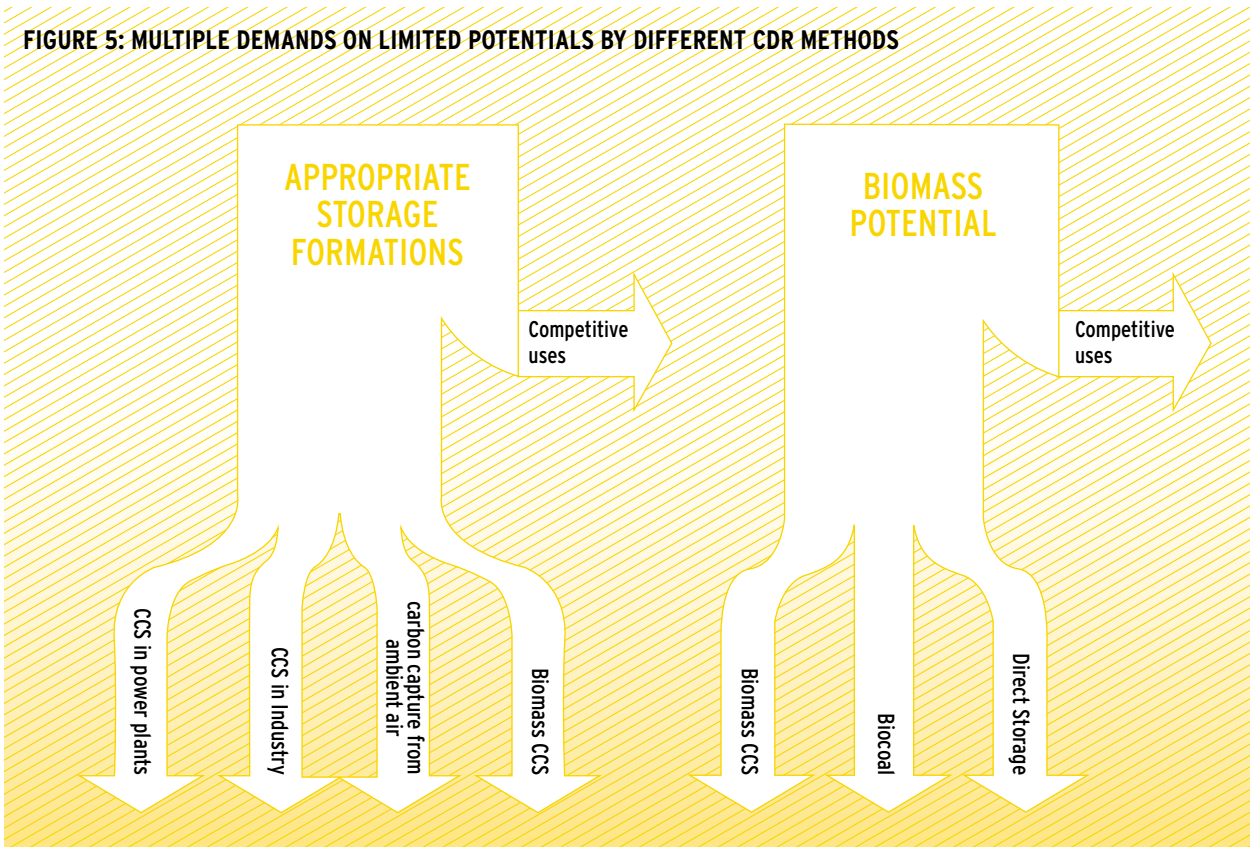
FIGURE 5: MULTIPLE DEMANDS ON LIMITED POTENTIALS BY DIFFERENT CDR METHODS

APPROPRIATE STORAGE FORMATIONS

Competitive uses

CCS in power plants

CCS in Industry

carbon capture from ambient air

Biomass CCS

BIOMASS POTENTIAL

Competitive uses

Biomass CCS

Biocoal

Direct Storage